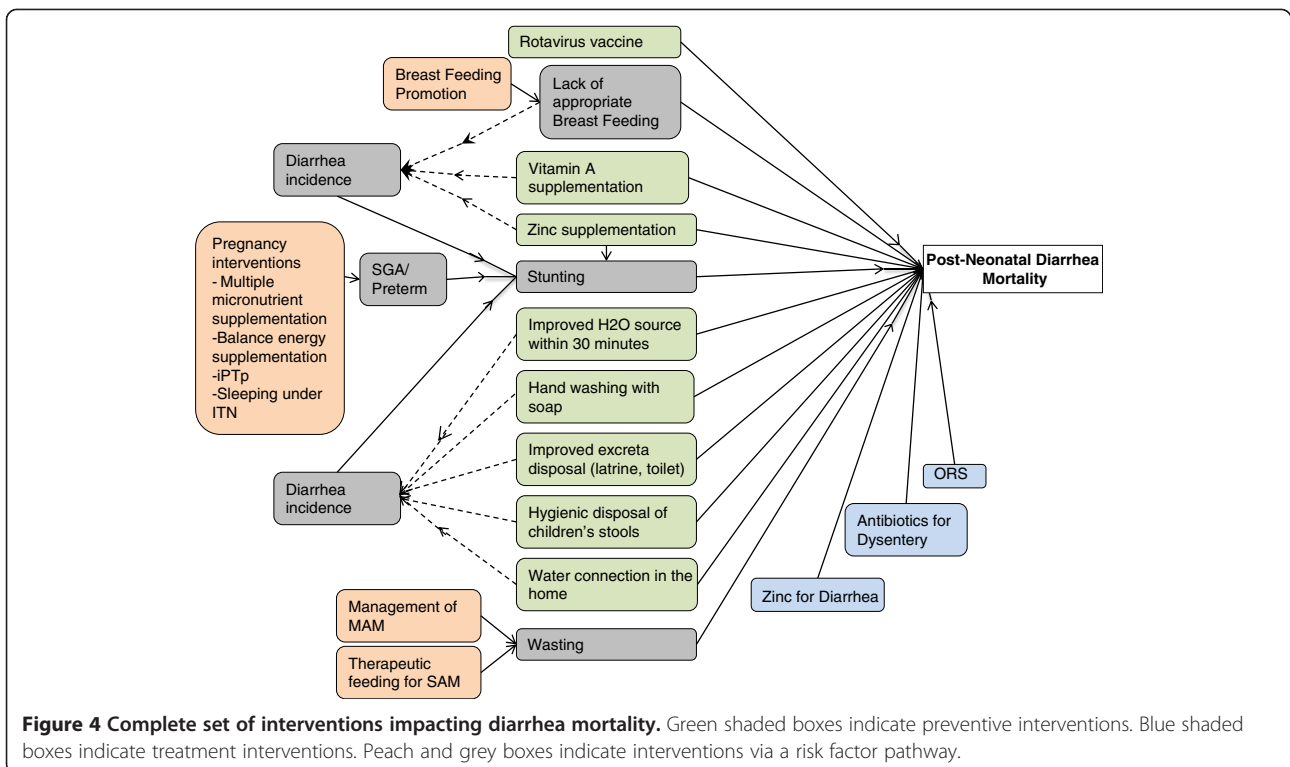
Rotavirus vaccine

Breast Feeding Promotion

Lack of appropriate Breast Feeding

Diarrhea incidence

Vitamin A supplementation

Zinc supplementation

Pregnancy interventions
- Multiple micronutrient supplementation
-Balance energy supplementation
-iPTp
-Sleeping under ITN

SGA/ Preterm

Stunting

Post-Neonatal Diarrhea Mortality

Improved H2O source within 30 minutes

Hand washing with soap

Improved excreta disposal (latrine, toilet)

Diarrhea incidence

Hygienic disposal of children's stools

Water connection in the home

ORS

Antibiotics for Dysentery

Zinc for Diarrhea

Management of MAM

Therapeutic feeding for SAM

Wasting

**Figure 4 Complete set of interventions impacting diarrhea mortality.** Green shaded boxes indicate preventive interventions. Blue shaded boxes indicate treatment interventions. Peach and grey boxes indicate interventions via a risk factor pathway.